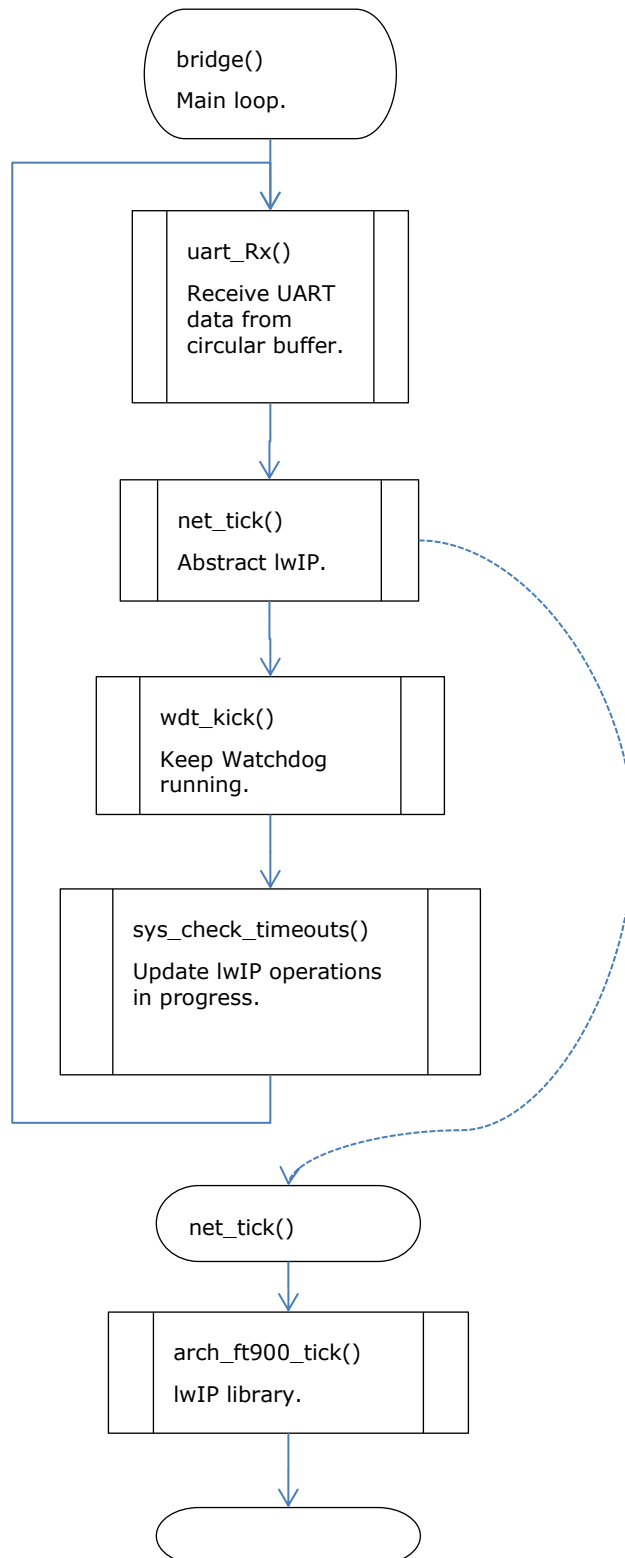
bridge()

Main loop.

uart_Rx()

Receive UART data from circular buffer.

net_tick()

Abstract lwIP.

wdt_kick()

Keep Watchdog running.

sys_check_timeouts()

Update lwIP operations in progress.

net_tick()

arch_ft900_tick()

lwIP library.